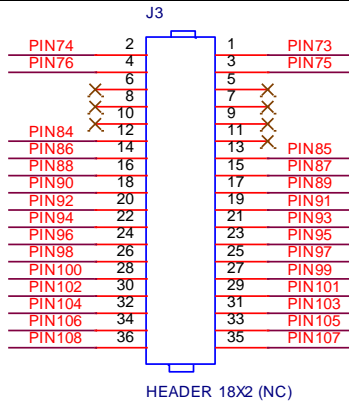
J3

PIN74 2 1 PIN73
PIN76 4 3 PIN75
6 5
8 7
10 9
PIN84 12 11
PIN86 14 13 PIN85
PIN88 16 15 PIN87
PIN90 18 17 PIN89
PIN92 20 19 PIN91
PIN94 22 21 PIN93
PIN96 24 23 PIN95
PIN98 26 25 PIN97
PIN100 28 27 PIN99
PIN102 30 29 PIN101
PIN104 32 31 PIN103
PIN106 34 33 PIN105
PIN108 36 35 PIN107

HEADER 18X2 (NC)